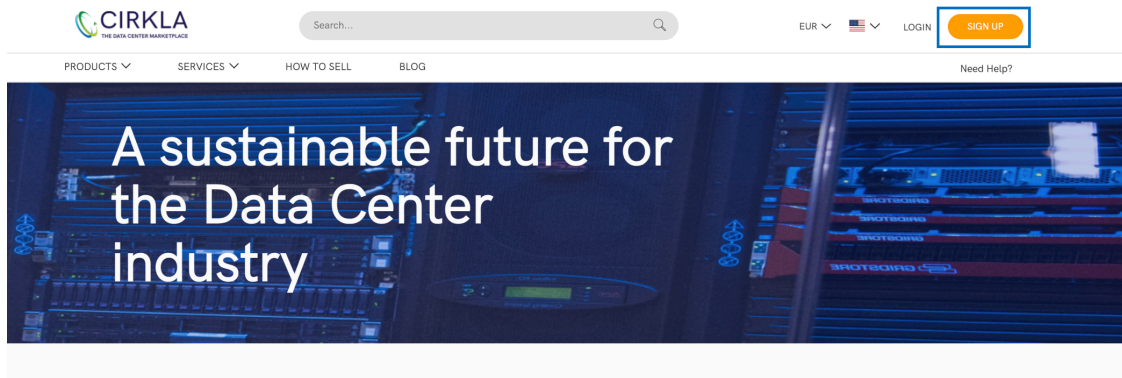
CIRKLA
THE DATA CENTER MARKETPLACE

Search...

EUR

LOGIN

SIGN UP

PRODUCTS

SERVICES

HOW TO SELL

BLOG

Need Help?

A sustainable future for the Data Center industry

GRIDSTORE

GRIDSTORE

GRIDSTORE

GRIDSTORE